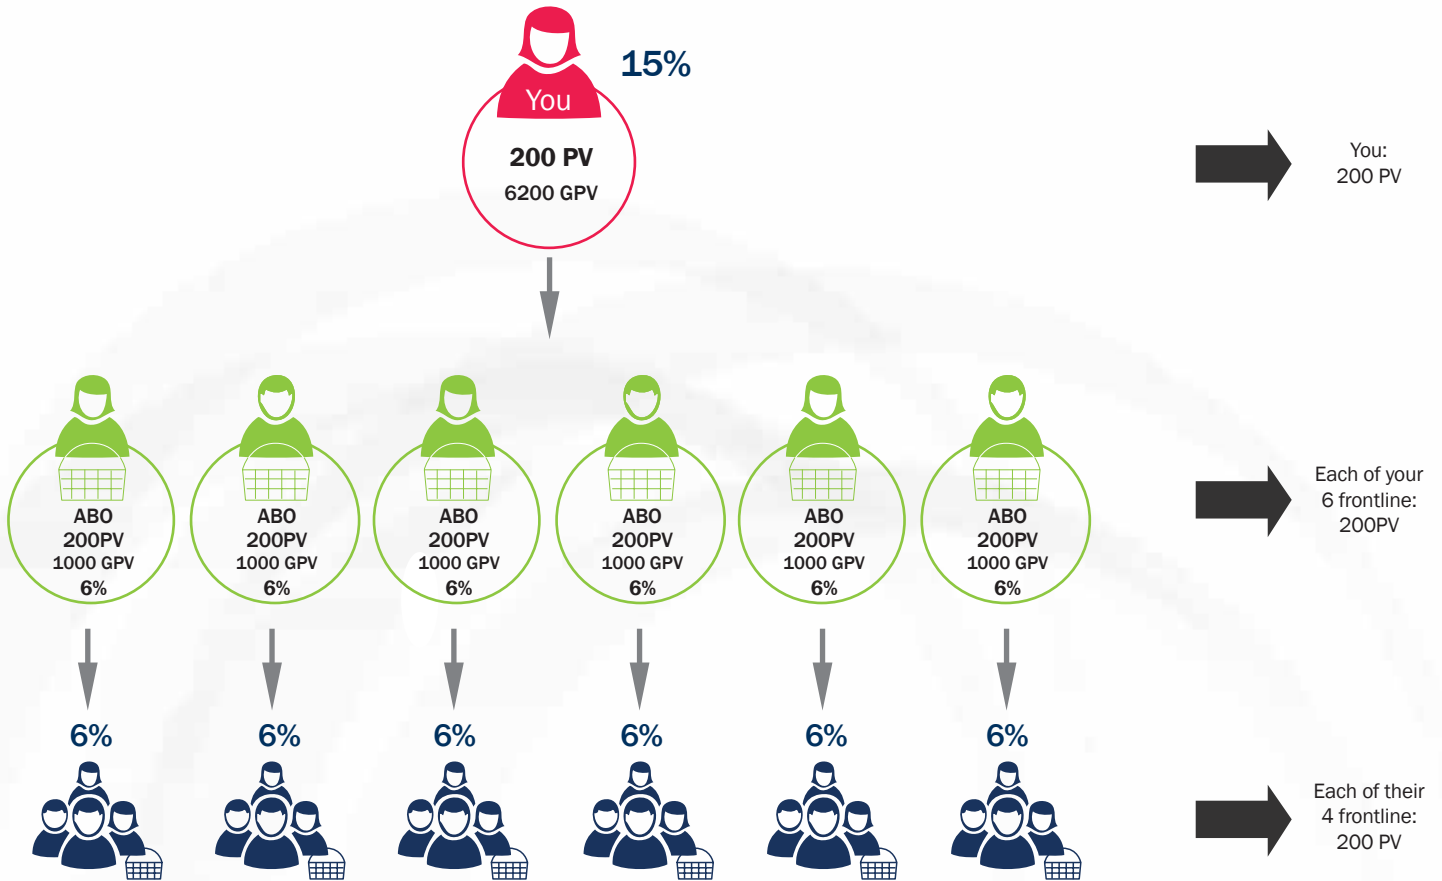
You
15%
200 PV
6200 GPV

You:
200 PV

ABO
200PV
1000 GPV
6%

ABO
200PV
1000 GPV
6%

ABO
200PV
1000 GPV
6%

ABO
200PV
1000 GPV
6%

ABO
200PV
1000 GPV
6%

ABO
200PV
1000 GPV
6%

Each of your
6 frontline:
200PV

6%
6%
6%
6%
6%
6%

Each of their
4 frontline:
200 PV